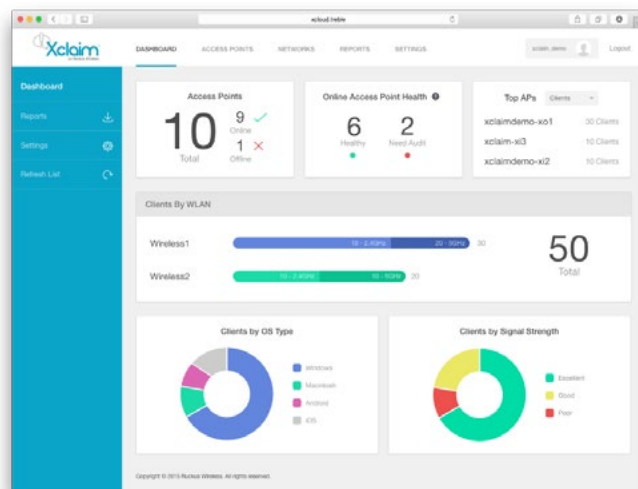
xcloud.ruckus

Xclaim by Ruckus Wireless

DASHBOARD ACCESS POINTS NETWORKS REPORTS SETTINGS

xclaim_demo Logout

Dashboard

Reports

Settings

Refresh List

Access Points

10 Total

9 Online

1 Offline

Online Access Point Health

6 Healthy

2 Need Audit

Top APs Clients

xclaimdemo-xo1 30 Clients

xclaim-xi3 10 Clients

xclaimdemo-xi2 10 Clients

Clients By WLAN

Wireless1 10 - 2.4GHz 20 - 5GHz 30

Wireless2 10 - 2.4GHz 10 - 5GHz 20

50 Total

Clients by OS Type

Windows

Macintosh

Android

iOS

Clients by Signal Strength

Excellent

Good

Poor

Copyright © 2015 Ruckus Wireless. All rights reserved.